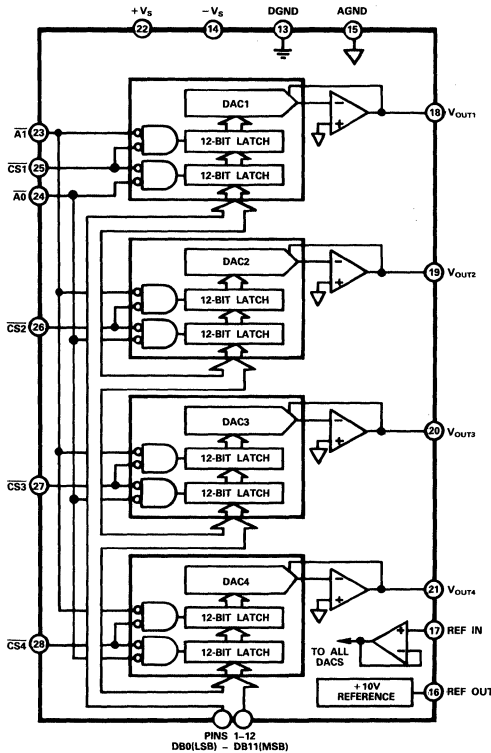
$+V_S$ 22
$-V_S$ 14
DGND 13
AGND 15

DAC1
12-BIT LATCH
12-BIT LATCH
$\overline{A1}$ 23
$\overline{CS1}$ 25
$\overline{A0}$ 24
18 $V_{OUT1}$

DAC2
12-BIT LATCH
12-BIT LATCH
$\overline{CS2}$ 26
19 $V_{OUT2}$

DAC3
12-BIT LATCH
12-BIT LATCH
$\overline{CS3}$ 27
20 $V_{OUT3}$

DAC4
12-BIT LATCH
12-BIT LATCH
$\overline{CS4}$ 28
21 $V_{OUT4}$

TO ALL DACS
17 REF IN
+10V REFERENCE
16 REF OUT

PINS 1–12
DB0(LSB) – DB11(MSB)